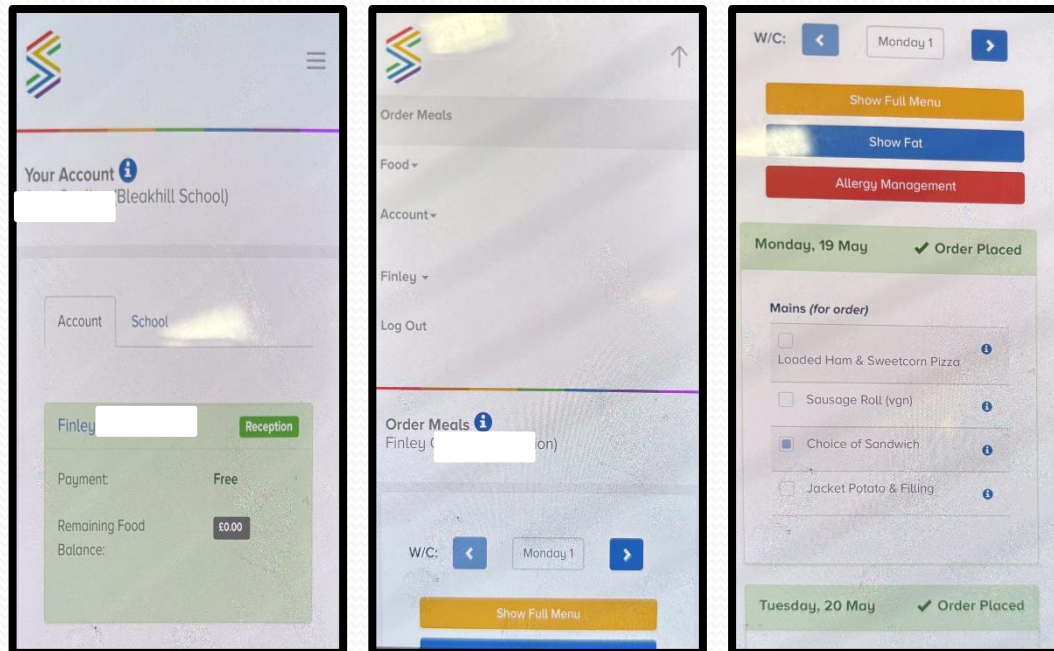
Your Account
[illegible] 'Bleakhill School)

Account School

Finley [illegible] Reception

Payment: Free

Remaining Food Balance: £0.00

Order Meals

Food

Account

Finley

Log Out

Order Meals
Finley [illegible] on)

W/C: Monday 1

Show Full Menu

W/C: Monday 1

Show Full Menu

Show Fat

Allergy Management

Monday, 19 May ✔ Order Placed

Mains (for order)

Loaded Ham & Sweetcorn Pizza

Sausage Roll (vgn)

Choice of Sandwich

Jacket Potato & Filling

Tuesday, 20 May ✔ Order Placed